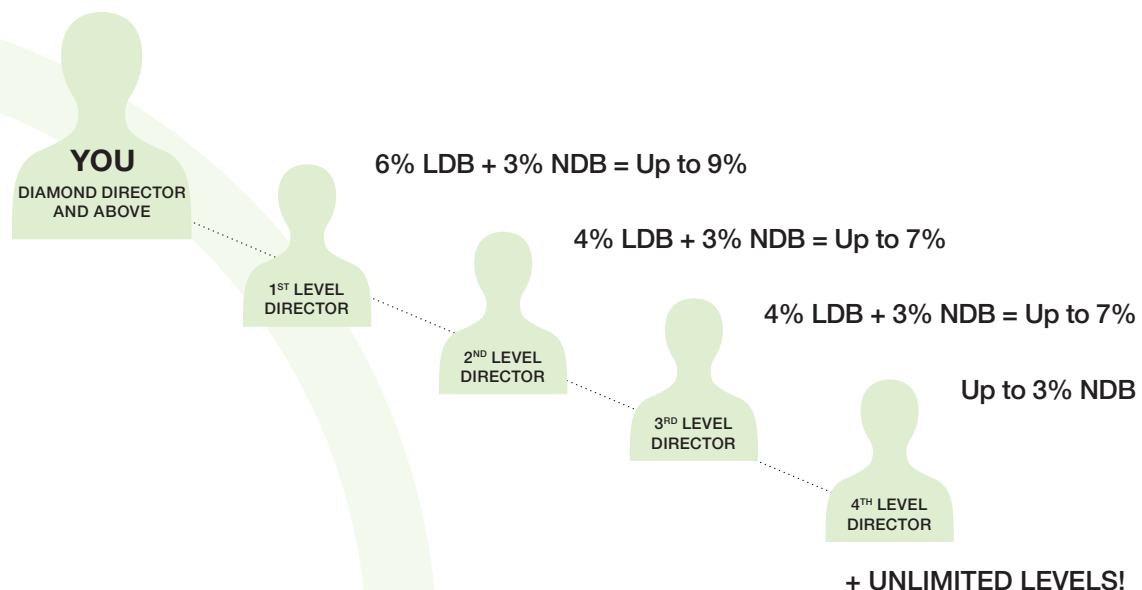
YOU
DIAMOND DIRECTOR AND ABOVE

6% LDB + 3% NDB = Up to 9%

1$^{ST}$ LEVEL DIRECTOR

4% LDB + 3% NDB = Up to 7%

2$^{ND}$ LEVEL DIRECTOR

4% LDB + 3% NDB = Up to 7%

3$^{RD}$ LEVEL DIRECTOR

Up to 3% NDB

4$^{TH}$ LEVEL DIRECTOR

+ UNLIMITED LEVELS!